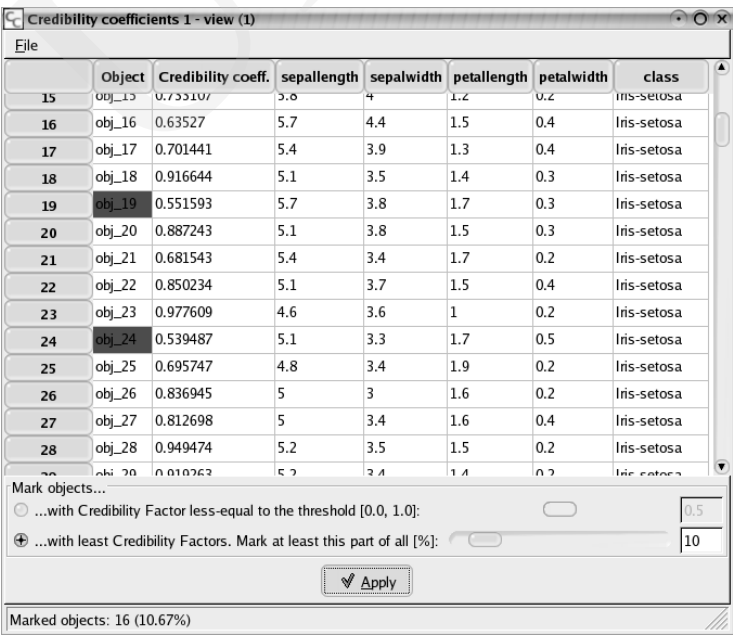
Credibility coefficients 1 - view (1)

File

| | Object | Credibility coeff. | sepallength | sepalwidth | petallength | petalwidth | class |
|---|---|---|---|---|---|---|---|
| 15 | obj_15 | 0.733107 | 5.8 | 4 | 1.2 | 0.2 | Iris-setosa |
| 16 | obj_16 | 0.63527 | 5.7 | 4.4 | 1.5 | 0.4 | Iris-setosa |
| 17 | obj_17 | 0.701441 | 5.4 | 3.9 | 1.3 | 0.4 | Iris-setosa |
| 18 | obj_18 | 0.916644 | 5.1 | 3.5 | 1.4 | 0.3 | Iris-setosa |
| 19 | obj_19 | 0.551593 | 5.7 | 3.8 | 1.7 | 0.3 | Iris-setosa |
| 20 | obj_20 | 0.887243 | 5.1 | 3.8 | 1.5 | 0.3 | Iris-setosa |
| 21 | obj_21 | 0.681543 | 5.4 | 3.4 | 1.7 | 0.2 | Iris-setosa |
| 22 | obj_22 | 0.850234 | 5.1 | 3.7 | 1.5 | 0.4 | Iris-setosa |
| 23 | obj_23 | 0.977609 | 4.6 | 3.6 | 1 | 0.2 | Iris-setosa |
| 24 | obj_24 | 0.539487 | 5.1 | 3.3 | 1.7 | 0.5 | Iris-setosa |
| 25 | obj_25 | 0.695747 | 4.8 | 3.4 | 1.9 | 0.2 | Iris-setosa |
| 26 | obj_26 | 0.836945 | 5 | 3 | 1.6 | 0.2 | Iris-setosa |
| 27 | obj_27 | 0.812698 | 5 | 3.4 | 1.6 | 0.4 | Iris-setosa |
| 28 | obj_28 | 0.949474 | 5.2 | 3.5 | 1.5 | 0.2 | Iris-setosa |
| 29 | obj_29 | 0.919263 | 5.2 | 3.4 | 1.4 | 0.2 | Iris-setosa |

Mark objects...

...with Credibility Factor less-equal to the threshold [0.0, 1.0]: 0.5

...with least Credibility Factors. Mark at least this part of all [%]: 10

Apply

Marked objects: 16 (10.67%)